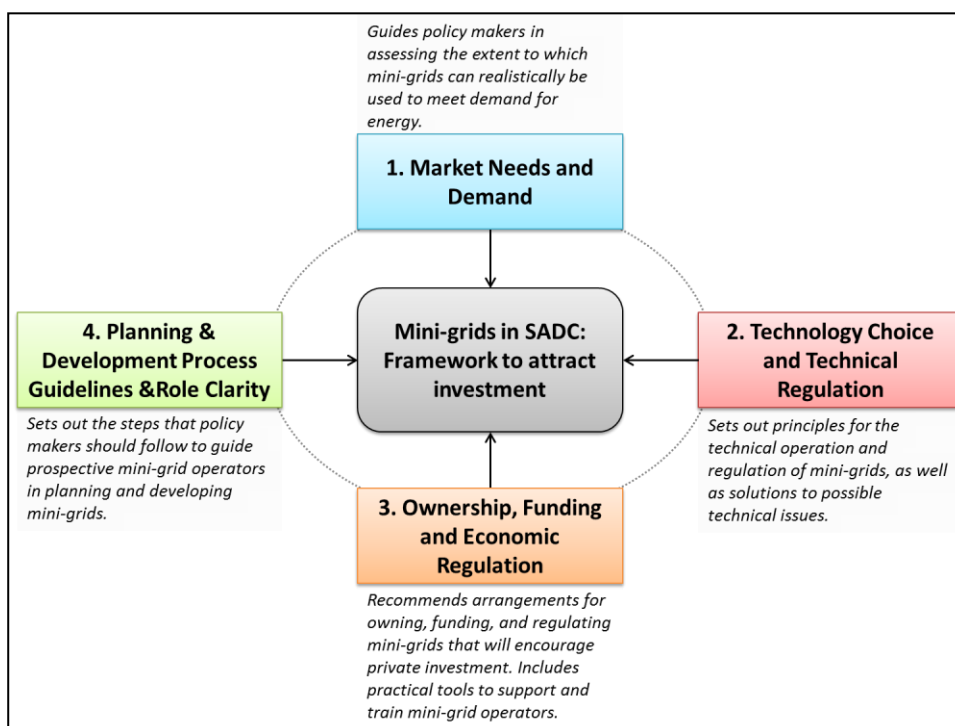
Guides policy makers in assessing the extent to which mini-grids can realistically be used to meet demand for energy.

1. Market Needs and Demand

4. Planning & Development Process Guidelines &Role Clarity

Mini-grids in SADC: Framework to attract investment

2. Technology Choice and Technical Regulation

Sets out the steps that policy makers should follow to guide prospective mini-grid operators in planning and developing mini-grids.

Sets out principles for the technical operation and regulation of mini-grids, as well as solutions to possible technical issues.

3. Ownership, Funding and Economic Regulation

Recommends arrangements for owning, funding, and regulating mini-grids that will encourage private investment. Includes practical tools to support and train mini-grid operators.